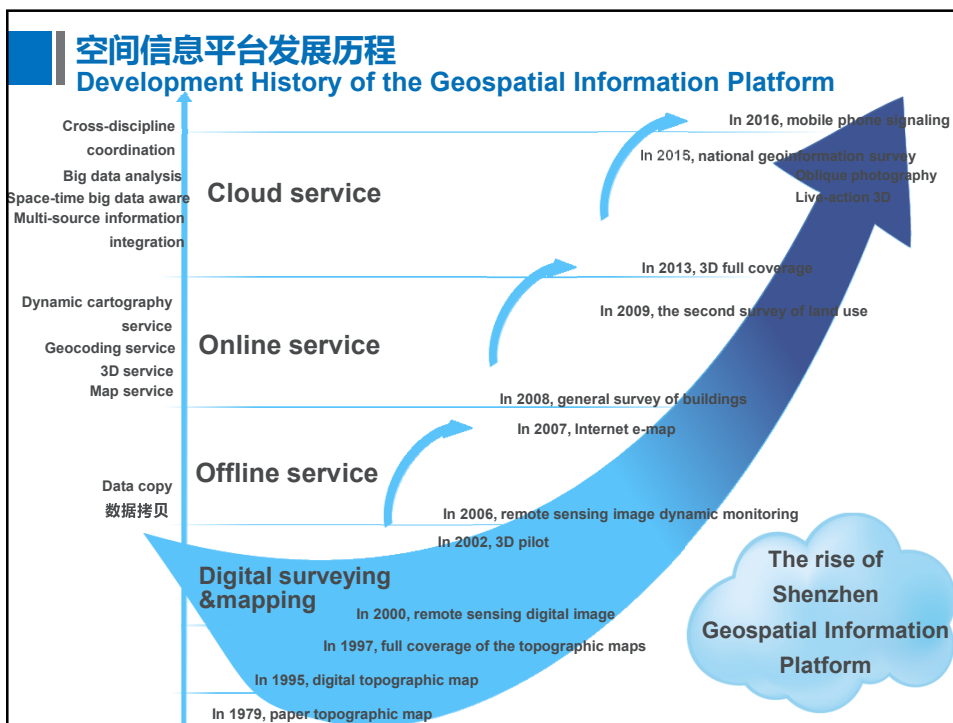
空间信息平台发展历程
Development History of the Geospatial Information Platform

Cross-discipline coordination
Big data analysis
Space-time big data aware
Multi-source information integration

Cloud service

In 2016, mobile phone signaling
In 2015, national geoinformation survey
Oblique photography
Live-action 3D

In 2013, 3D full coverage
In 2009, the second survey of land use

Dynamic cartography service
Geocoding service
3D service
Map service

Online service

In 2008, general survey of buildings
In 2007, Internet e-map

Data copy
数据拷贝

Offline service

In 2006, remote sensing image dynamic monitoring
In 2002, 3D pilot

Digital surveying &mapping

In 2000, remote sensing digital image
In 1997, full coverage of the topographic maps
In 1995, digital topographic map
In 1979, paper topographic map

The rise of Shenzhen Geospatial Information Platform